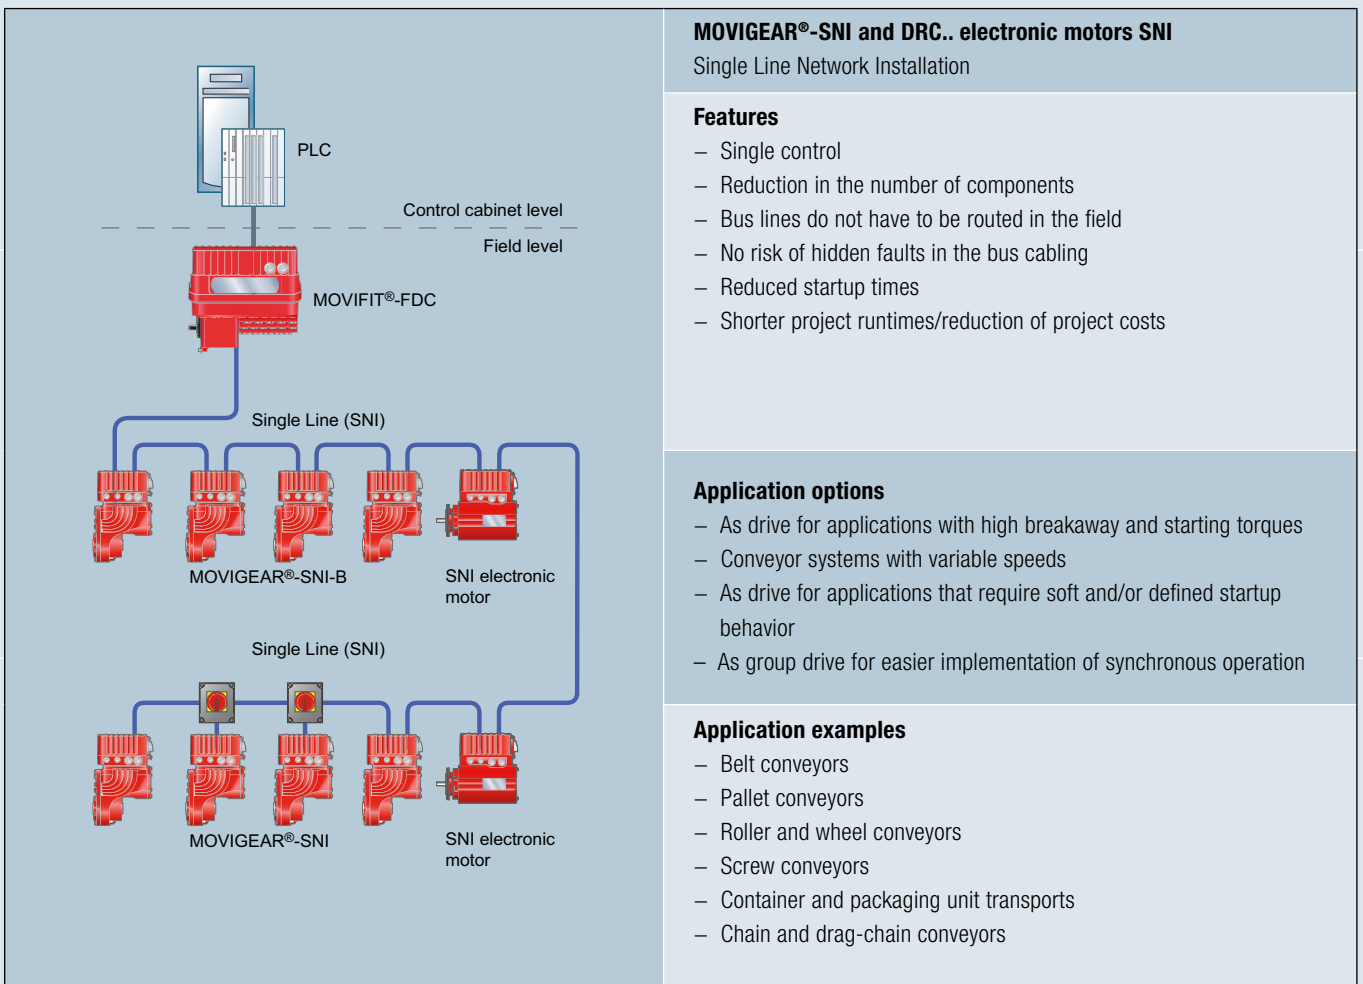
PLC

Control cabinet level

Field level

MOVIFIT®-FDC

Single Line (SNI)

MOVIGEAR®-SNI-B

SNI electronic motor

Single Line (SNI)

MOVIGEAR®-SNI

SNI electronic motor

**MOVIGEAR®-SNI and DRC.. electronic motors SNI**
Single Line Network Installation

**Features**
– Single control
– Reduction in the number of components
– Bus lines do not have to be routed in the field
– No risk of hidden faults in the bus cabling
– Reduced startup times
– Shorter project runtimes/reduction of project costs

**Application options**
– As drive for applications with high breakaway and starting torques
– Conveyor systems with variable speeds
– As drive for applications that require soft and/or defined startup behavior
– As group drive for easier implementation of synchronous operation

**Application examples**
– Belt conveyors
– Pallet conveyors
– Roller and wheel conveyors
– Screw conveyors
– Container and packaging unit transports
– Chain and drag-chain conveyors